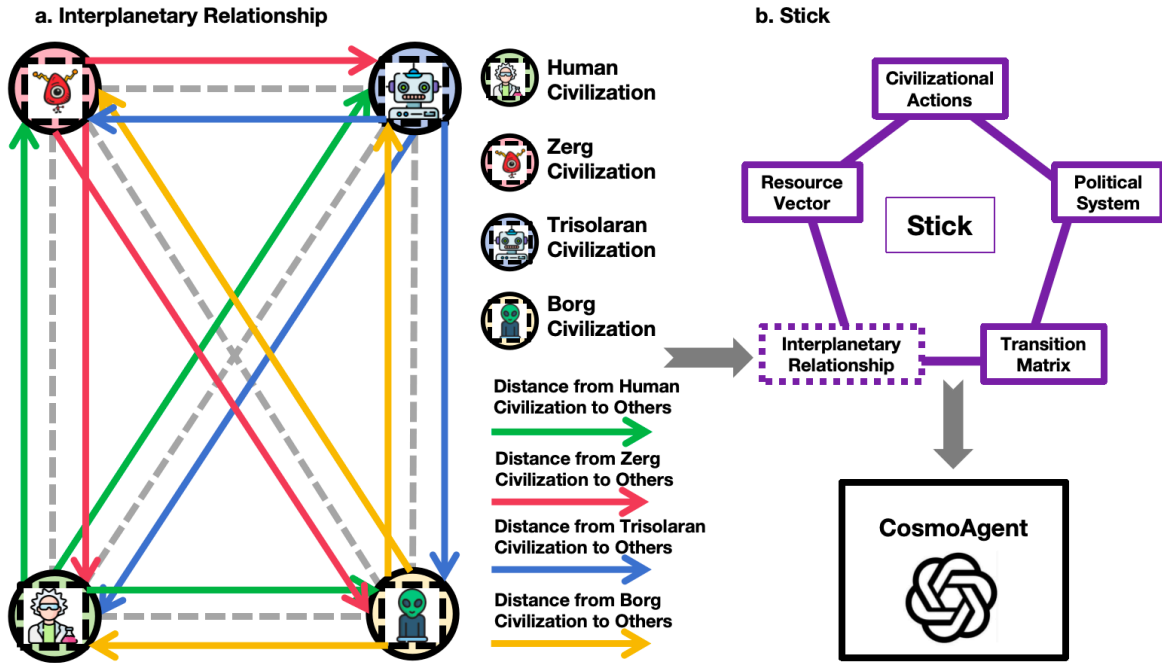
a. Interplanetary Relationship

Human Civilization

Zerg Civilization

Trisolaran Civilization

Borg Civilization

Distance from Human Civilization to Others

Distance from Zerg Civilization to Others

Distance from Trisolaran Civilization to Others

Distance from Borg Civilization to Others

b. Stick

Civilizational Actions

Resource Vector

Stick

Political System

Interplanetary Relationship

Transition Matrix

CosmoAgent